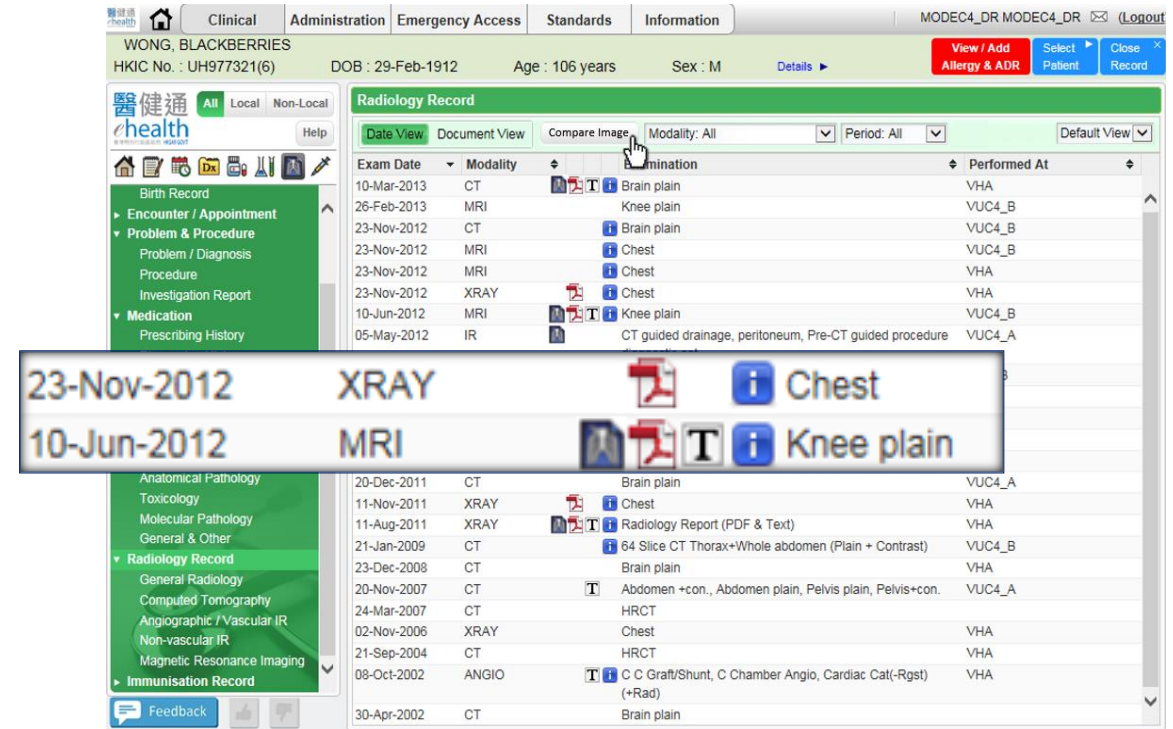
Clinical | Administration | Emergency Access | Standards | Information

MODEC4_DR MODEC4_DR (Logout

WONG, BLACKBERRIES
HKIC No. : UH977321(6) DOB : 29-Feb-1912 Age : 106 years Sex : M Details ►

View / Add Allergy & ADR
Select Patient
Close Record

醫健通 ehealth
All Local Non-Local
Help

Birth Record
► Encounter / Appointment
▼ Problem & Procedure
Problem / Diagnosis
Procedure
Investigation Report
▼ Medication
Prescribing History
Anatomical Pathology
Toxicology
Molecular Pathology
General & Other
▼ Radiology Record
General Radiology
Computed Tomography
Angiographic / Vascular IR
Non-vascular IR
Magnetic Resonance Imaging
► Immunisation Record

Feedback

Radiology Record

Date View | Document View | Compare Image | Modality: All | Period: All | Default View

| Exam Date | Modality | Examination | Performed At |
|---|---|---|---|
| 10-Mar-2013 | CT | Brain plain | VHA |
| 26-Feb-2013 | MRI | Knee plain | VUC4_B |
| 23-Nov-2012 | CT | Brain plain | VUC4_B |
| 23-Nov-2012 | MRI | Chest | VUC4_B |
| 23-Nov-2012 | MRI | Chest | VHA |
| 23-Nov-2012 | XRAY | Chest | VHA |
| 10-Jun-2012 | MRI | Knee plain | VUC4_B |
| 05-May-2012 | IR | CT guided drainage, peritoneum, Pre-CT guided procedure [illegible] | VUC4_A |
| 20-Dec-2011 | CT | Brain plain | VUC4_A |
| 11-Nov-2011 | XRAY | Chest | VHA |
| 11-Aug-2011 | XRAY | Radiology Report (PDF & Text) | VHA |
| 21-Jan-2009 | CT | 64 Slice CT Thorax+Whole abdomen (Plain + Contrast) | VUC4_B |
| 23-Dec-2008 | CT | Brain plain | VHA |
| 20-Nov-2007 | CT | Abdomen +con., Abdomen plain, Pelvis plain, Pelvis+con. | VUC4_A |
| 24-Mar-2007 | CT | HRCT | |
| 02-Nov-2006 | XRAY | Chest | VHA |
| 21-Sep-2004 | CT | HRCT | VHA |
| 08-Oct-2002 | ANGIO | C C Graft/Shunt, C Chamber Angio, Cardiac Cat(-Rgst) (+Rad) | VHA |
| 30-Apr-2002 | CT | Brain plain | |

23-Nov-2012 XRAY Chest
10-Jun-2012 MRI T Knee plain